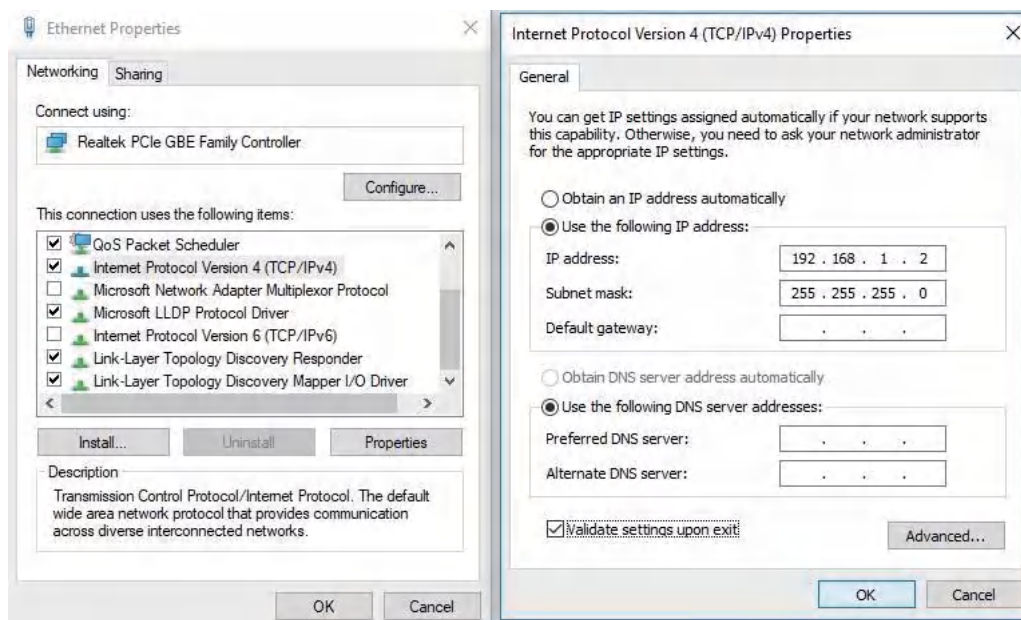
Ethernet Properties

Networking Sharing

Connect using:

Realtek PCIe GBE Family Controller

Configure...

This connection uses the following items:

QoS Packet Scheduler
Internet Protocol Version 4 (TCP/IPv4)
Microsoft Network Adapter Multiplexor Protocol
Microsoft LLDP Protocol Driver
Internet Protocol Version 6 (TCP/IPv6)
Link-Layer Topology Discovery Responder
Link-Layer Topology Discovery Mapper I/O Driver

Install... Uninstall Properties

Description

Transmission Control Protocol/Internet Protocol. The default wide area network protocol that provides communication across diverse interconnected networks.

OK Cancel

Internet Protocol Version 4 (TCP/IPv4) Properties

General

You can get IP settings assigned automatically if your network supports this capability. Otherwise, you need to ask your network administrator for the appropriate IP settings.

Obtain an IP address automatically

Use the following IP address:

IP address: 192 . 168 . 1 . 2

Subnet mask: 255 . 255 . 255 . 0

Default gateway: . . .

Obtain DNS server address automatically

Use the following DNS server addresses:

Preferred DNS server: . . .

Alternate DNS server: . . .

Validate settings upon exit

Advanced...

OK Cancel